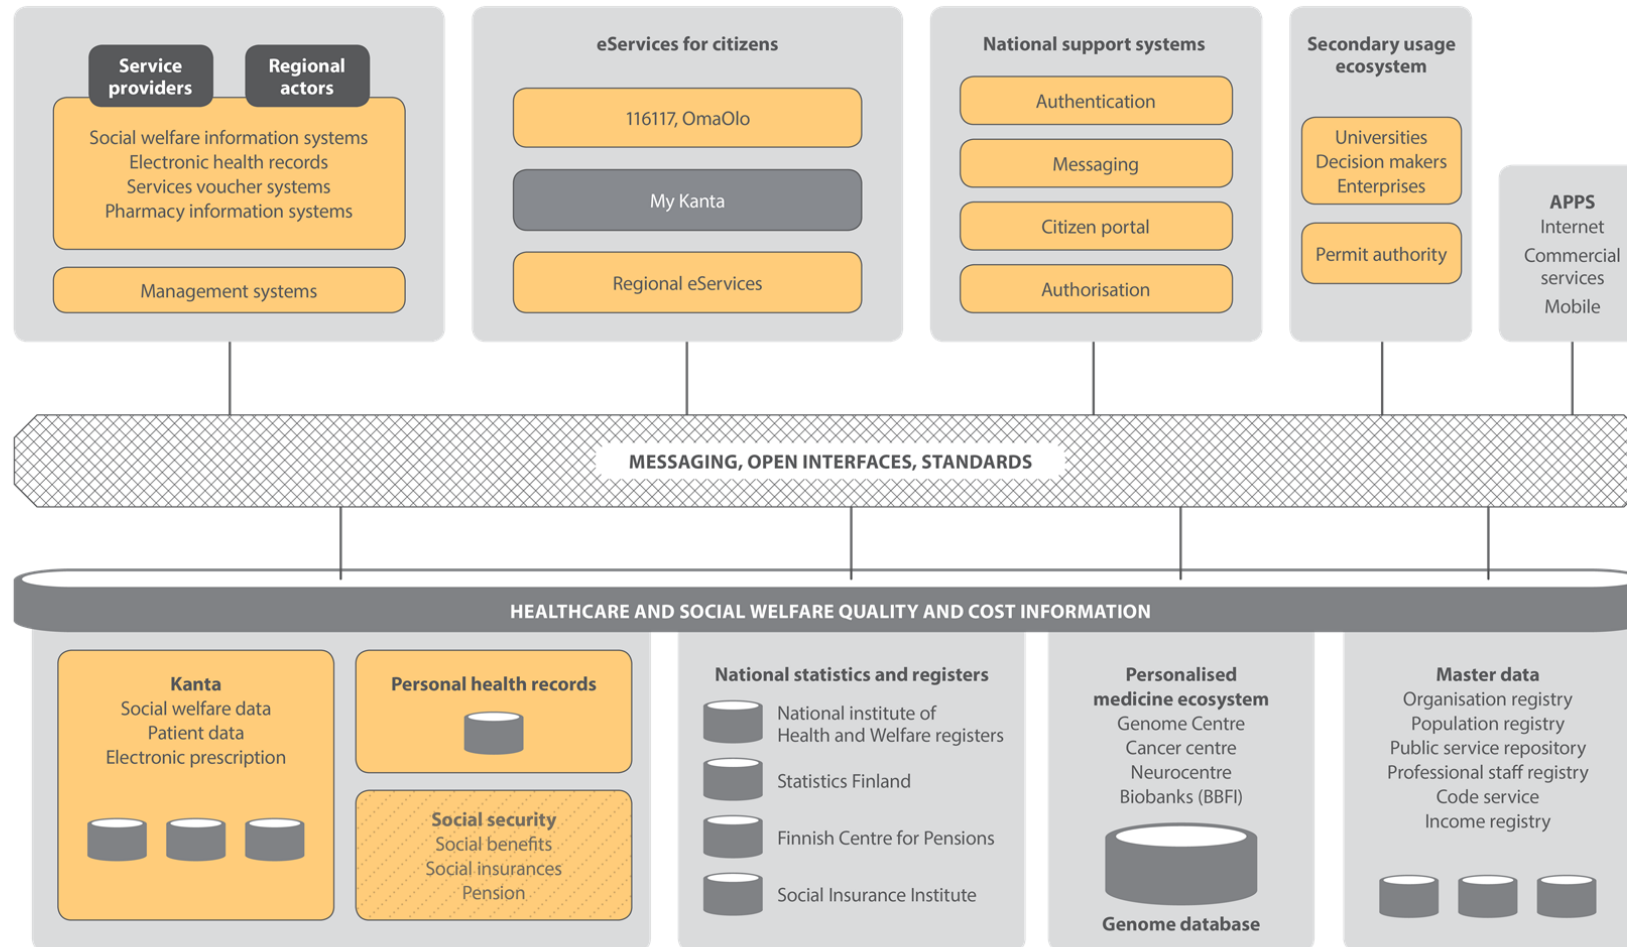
Service providers

Regional actors

Social welfare information systems
Electronic health records
Services voucher systems
Pharmacy information systems

Management systems

eServices for citizens

116117, OmaOlo

My Kanta

Regional eServices

National support systems

Authentication

Messaging

Citizen portal

Authorisation

Secondary usage ecosystem

Universities
Decision makers
Enterprises

Permit authority

APPS
Internet
Commercial services
Mobile

MESSAGING, OPEN INTERFACES, STANDARDS

HEALTHCARE AND SOCIAL WELFARE QUALITY AND COST INFORMATION

Kanta
Social welfare data
Patient data
Electronic prescription

Personal health records

Social security
Social benefits
Social insurances
Pension

National statistics and registers
National institute of Health and Welfare registers
Statistics Finland
Finnish Centre for Pensions
Social Insurance Institute

Personalised medicine ecosystem
Genome Centre
Cancer centre
Neurocentre
Biobanks (BBFI)

Genome database

Master data
Organisation registry
Population registry
Public service repository
Professional staff registry
Code service
Income registry